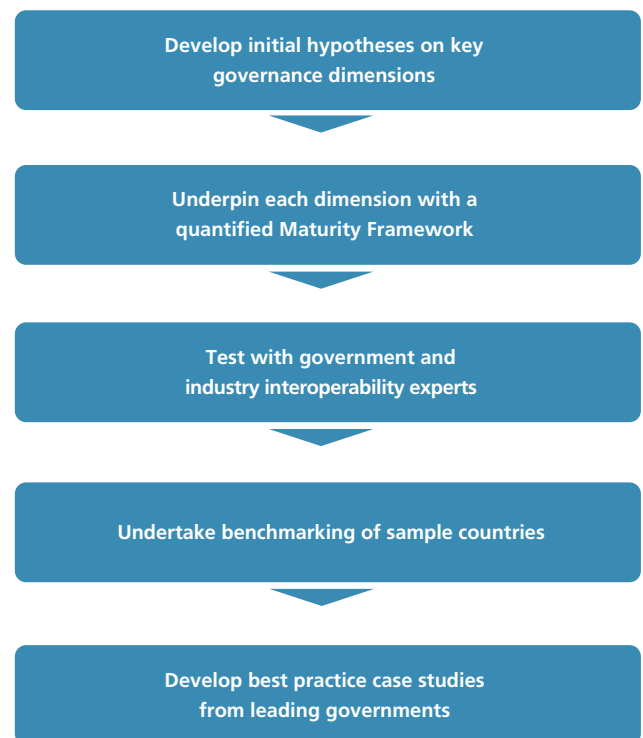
Develop initial hypotheses on key governance dimensions

Underpin each dimension with a quantified Maturity Framework

Test with government and industry interoperability experts

Undertake benchmarking of sample countries

Develop best practice case studies from leading governments